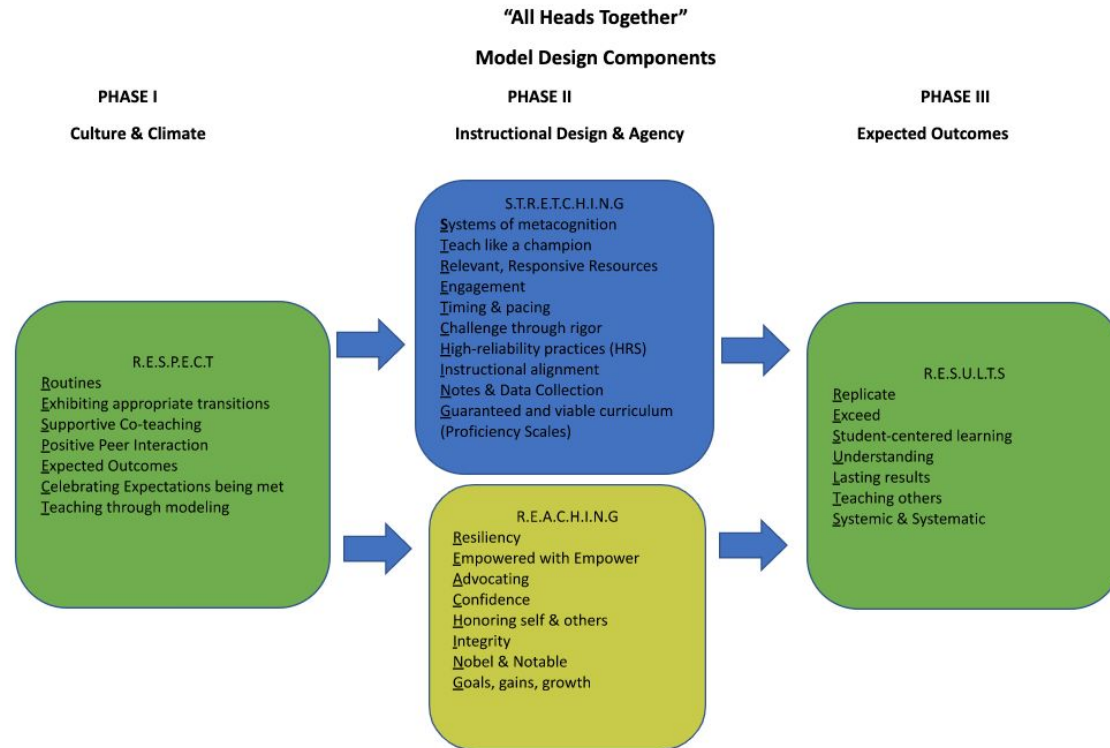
"All Heads Together"

Model Design Components

PHASE I

Culture & Climate

PHASE II

Instructional Design & Agency

PHASE III

Expected Outcomes

R.E.S.P.E.C.T
Routines
Exhibiting appropriate transitions
Supportive Co-teaching
Positive Peer Interaction
Expected Outcomes
Celebrating Expectations being met
Teaching through modeling

S.T.R.E.T.C.H.I.N.G
Systems of metacognition
Teach like a champion
Relevant, Responsive Resources
Engagement
Timing & pacing
Challenge through rigor
High-reliability practices (HRS)
Instructional alignment
Notes & Data Collection
Guaranteed and viable curriculum (Proficiency Scales)

R.E.A.C.H.I.N.G
Resiliency
Empowered with Empower
Advocating
Confidence
Honoring self & others
Integrity
Nobel & Notable
Goals, gains, growth

R.E.S.U.L.T.S
Replicate
Exceed
Student-centered learning
Understanding
Lasting results
Teaching others
Systemic & Systematic